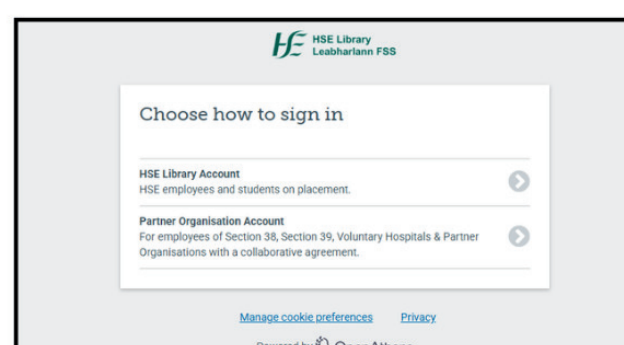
HSE Library
Leabharlann FSS

Choose how to sign in

HSE Library Account
HSE employees and students on placement.

Partner Organisation Account
For employees of Section 38, Section 39, Voluntary Hospitals & Partner Organisations with a collaborative agreement.

Manage cookie preferences Privacy

Powered by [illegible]